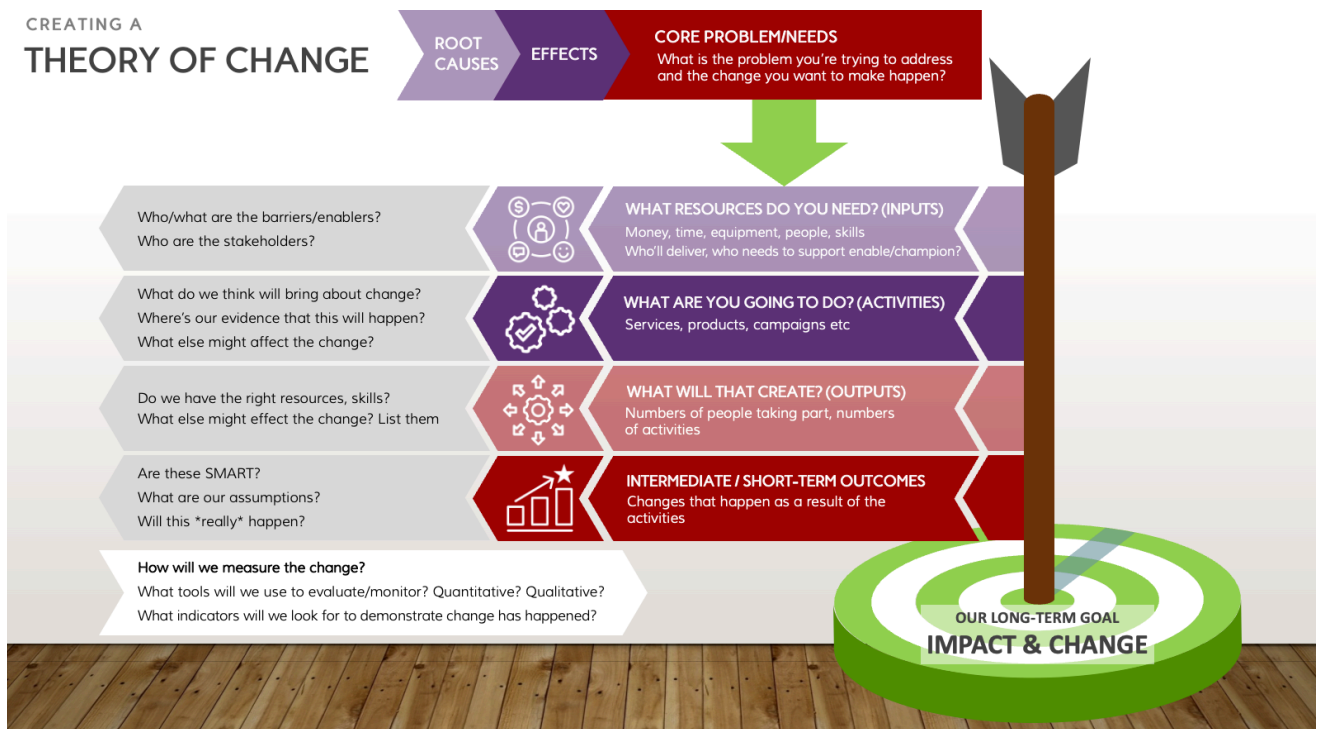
CREATING A
THEORY OF CHANGE

ROOT CAUSES

EFFECTS

CORE PROBLEM/NEEDS
What is the problem you're trying to address and the change you want to make happen?

Who/what are the barriers/enablers?
Who are the stakeholders?

WHAT RESOURCES DO YOU NEED? (INPUTS)
Money, time, equipment, people, skills
Who'll deliver, who needs to support enable/champion?

What do we think will bring about change?
Where's our evidence that this will happen?
What else might affect the change?

WHAT ARE YOU GOING TO DO? (ACTIVITIES)
Services, products, campaigns etc

Do we have the right resources, skills?
What else might effect the change? List them

WHAT WILL THAT CREATE? (OUTPUTS)
Numbers of people taking part, numbers of activities

Are these SMART?
What are our assumptions?
Will this *really* happen?

INTERMEDIATE / SHORT-TERM OUTCOMES
Changes that happen as a result of the activities

How will we measure the change?
What tools will we use to evaluate/monitor? Quantitative? Qualitative?
What indicators will we look for to demonstrate change has happened?

OUR LONG-TERM GOAL
IMPACT & CHANGE